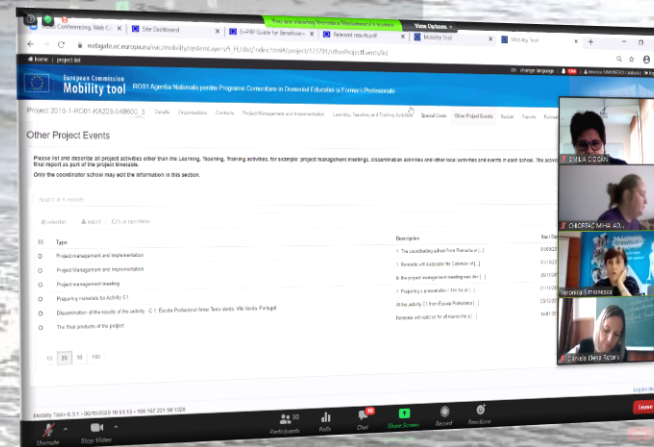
Zoom Conferencing Web C... | Site Dashboard | E+PIP Guide for Beneficiar... | Selected results.pdf | Mobility Tool | Mobility Tool

You are viewing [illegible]'s screen

View Options

webgate.ec.europa.eu/eac/mobility/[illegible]/project/123791/otherProjectEvents/list

home | project list

change language

European Commission
Mobility tool

RO01 Agentia Nationala pentru Programe Comunitare in Domeniul Educatiei si Formarii Profesionale

Project 2019-1-RO01-KA229-049600_3

Details | Organisations | Contacts | Project Management and Implementation | Learning, Teaching and Training Activities | Special Costs | Other Project Events | Budget | Reports | Partners

Other Project Events

Please list and describe all project activities other than the Learning, Teaching, Training activities, for example: project management meetings, dissemination activities and other local activities and events in each school. The activit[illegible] final report as part of the project timetable.

Only the coordinator school may edit the information in this section.

Search in 6 results

+ New Event | Export | Clear all conditions

| Type | Description | Start Da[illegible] |
|---|---|---|
| Project management and implementation | 1. The coordinating school from Romania w [...] | 01/09/20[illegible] |
| Project Management and implementation | 1. Romania will elaborate the Calendar of [...] | 01/10/20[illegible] |
| Project management meeting | In the project management meetings we the [...] | 26/11/20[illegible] |
| Preparing materials for Activity C1 | 1. Preparing a presentation - The [...] | 01/12/20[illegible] |
| Dissemination of the results of the activity - C 1, Escola Profissional Amar Terra Verde, Vila Verde, Portugal | At the activity C1 from Escola Profissional [...] | 23/12/20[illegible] |
| The final products of the project | Romania will realize all the [...] | 14/01/20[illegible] |

10 | 25 | 50 | 100

Mobility Tool+ 6.3.1 • 06/10/2020 18:03:13 • 158.167.221.98 1024

EMILIA CIOBAN
CHIORPEC MIHAI ADI...
Veronica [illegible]
Camelia Elena Tudor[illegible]

Unmute | Stop Video | Participants 30 | Polls | Chat | Share Screen | Record | Reactions | Leave